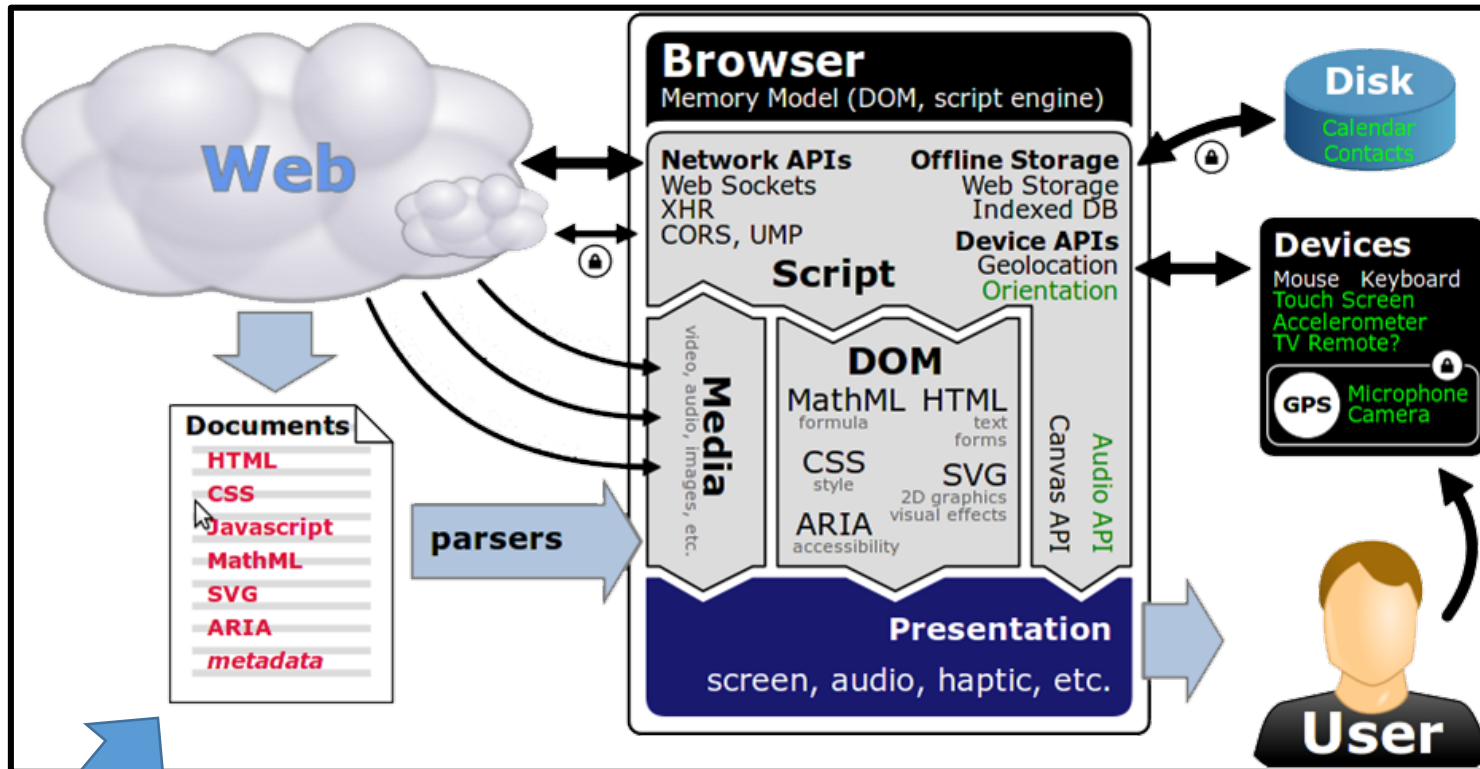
Web

Browser
Memory Model (DOM, script engine)

Disk
Calendar
Contacts

Network APIs
Web Sockets
XHR
CORS, UMP

Offline Storage
Web Storage
Indexed DB

Device APIs
Geolocation
Orientation

Script

Devices
Mouse Keyboard
Touch Screen
Accelerometer
TV Remote?

GPS
Microphone
Camera

Documents
HTML
CSS
Javascript
MathML
SVG
ARIA
metadata

Media
video, audio, images, etc.

DOM
MathML
formula
HTML
text
forms
CSS
style
SVG
2D graphics
visual effects
ARIA
accessibility

Canvas API
Audio API

parsers

Presentation
screen, audio, haptic, etc.

User